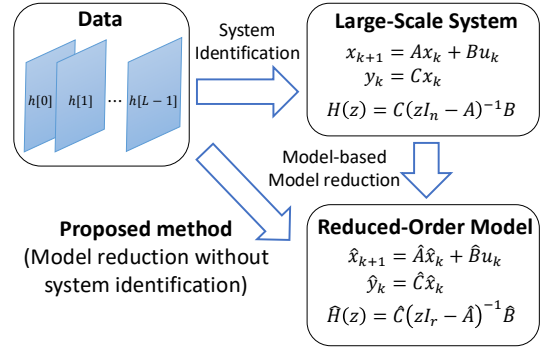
Data

$h[0]$ $h[1]$ $\cdots$ $h[L-1]$

System Identification

Large-Scale System

$x_{k+1} = Ax_k + Bu_k$
$y_k = Cx_k$

$H(z) = C(zI_n - A)^{-1}B$

Model-based Model reduction

Proposed method
(Model reduction without system identification)

Reduced-Order Model

$\hat{x}_{k+1} = \hat{A}\hat{x}_k + \hat{B}u_k$
$\hat{y}_k = \hat{C}\hat{x}_k$

$\hat{H}(z) = \hat{C}\left(zI_r - \hat{A}\right)^{-1}\hat{B}$